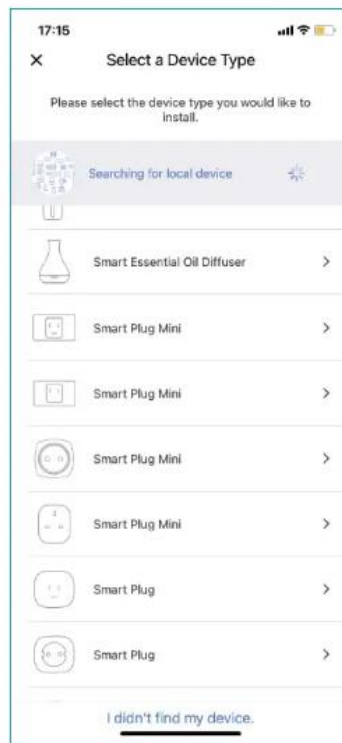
17:15

×

Select a Device Type

Please select the device type you would like to install.

Searching for local device

Smart Essential Oil Diffuser >

Smart Plug Mini >

Smart Plug Mini >

Smart Plug Mini >

Smart Plug Mini >

Smart Plug >

Smart Plug >

I didn't find my device.